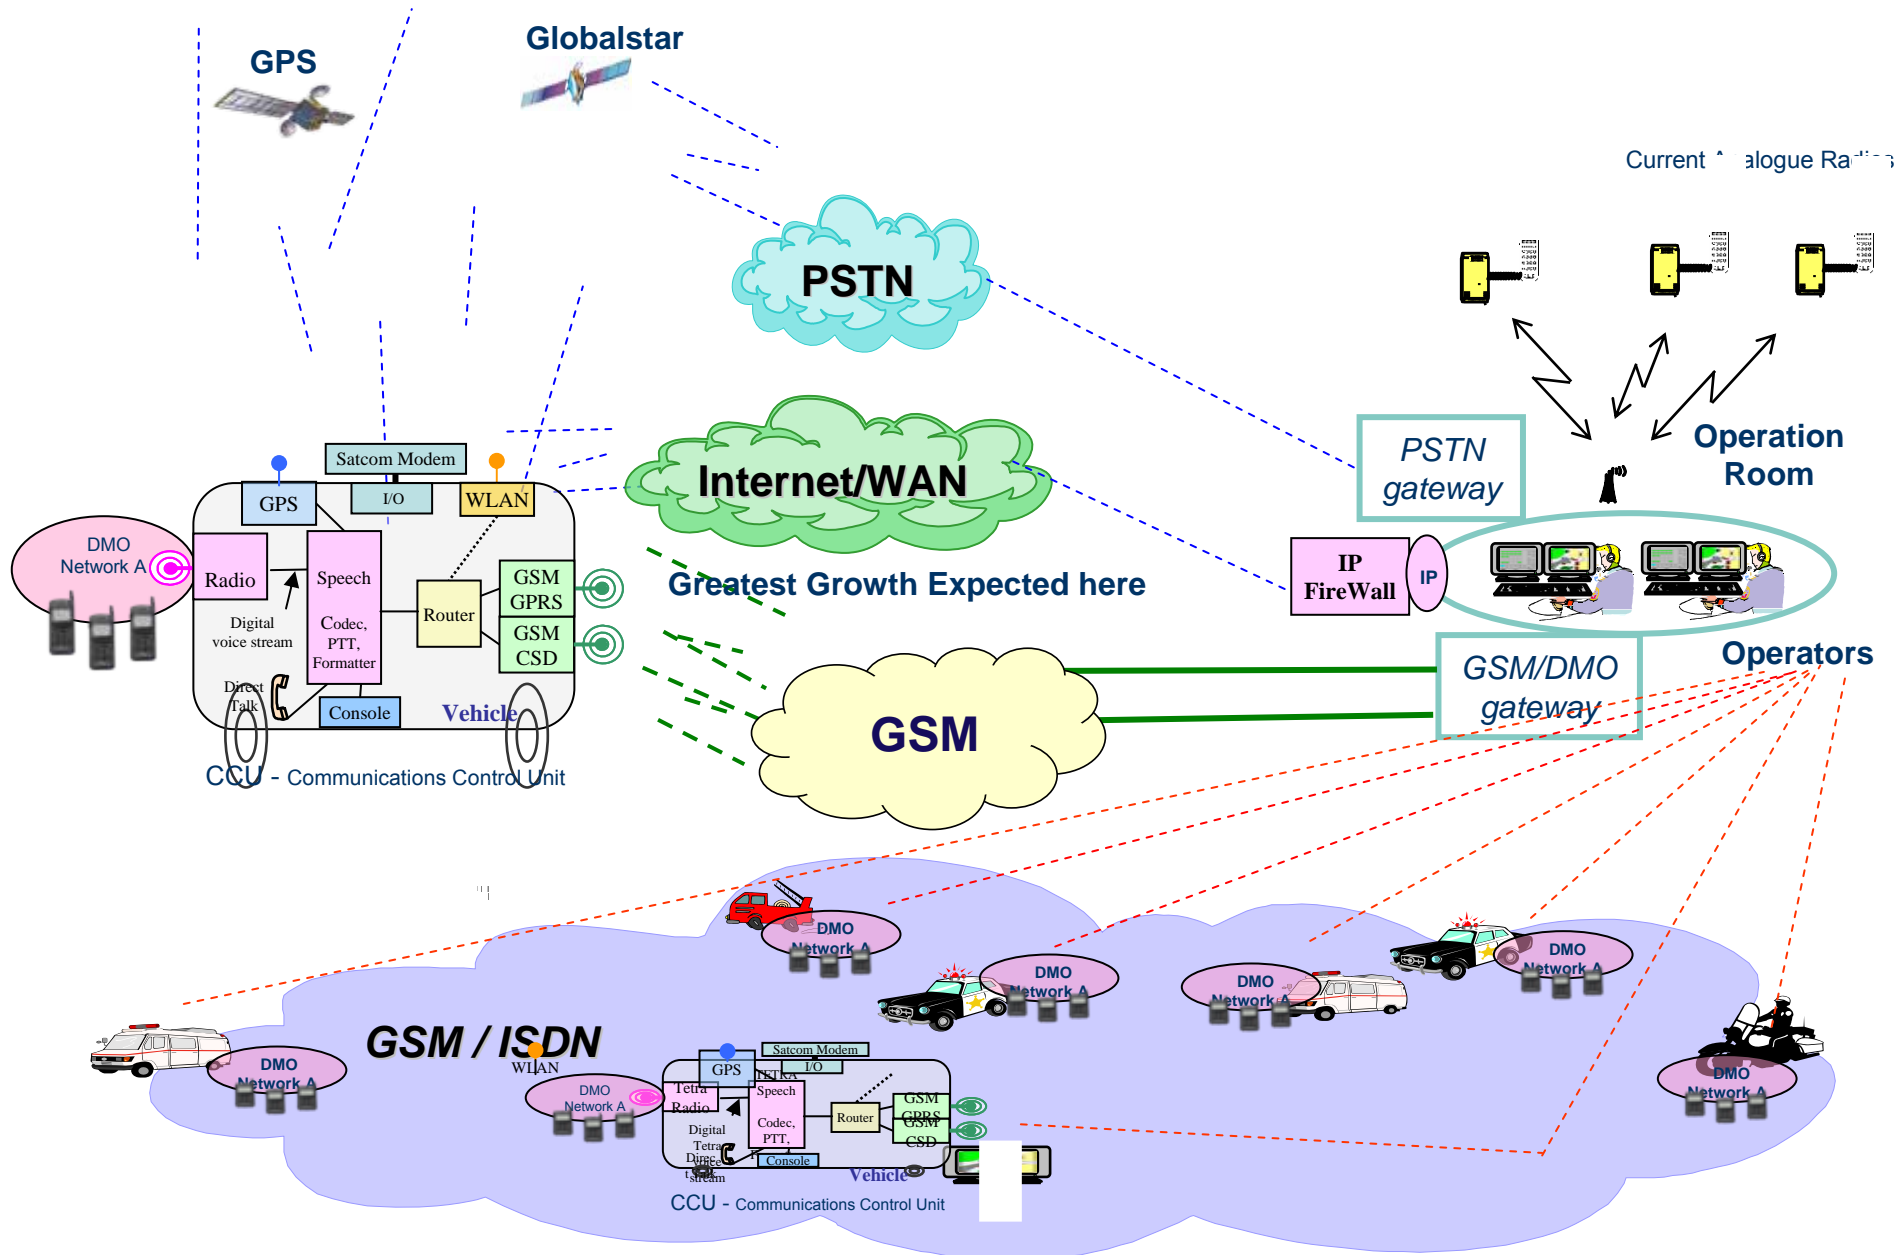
GPS

Globalstar

Current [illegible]alogue Ra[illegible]

PSTN

Satcom Modem

GPS

I/O

WLAN

Internet/WAN

DMO Network A

Radio

Speech

Codec, PTT, Formatter

Digital voice stream

Router

GSM GPRS

GSM CSD

Direct Talk

Console

Vehicle

CCU - Communications Control Unit

Greatest Growth Expected here

PSTN gateway

Operation Room

IP FireWall

IP

GSM

GSM/DMO gateway

Operators

DMO Network A

DMO Network A

DMO Network A

DMO Network A

GSM / ISDN

DMO Network A

WLAN

Satcom Modem

GPS

TETRA

I/O

DMO Network A

Tetra Radio

Speech

Codec, PTT,

Router

GSM GPRS

GSM CSD

Digital Tetra Direct stream

Console

Vehicle

DMO Network A

CCU - Communications Control Unit